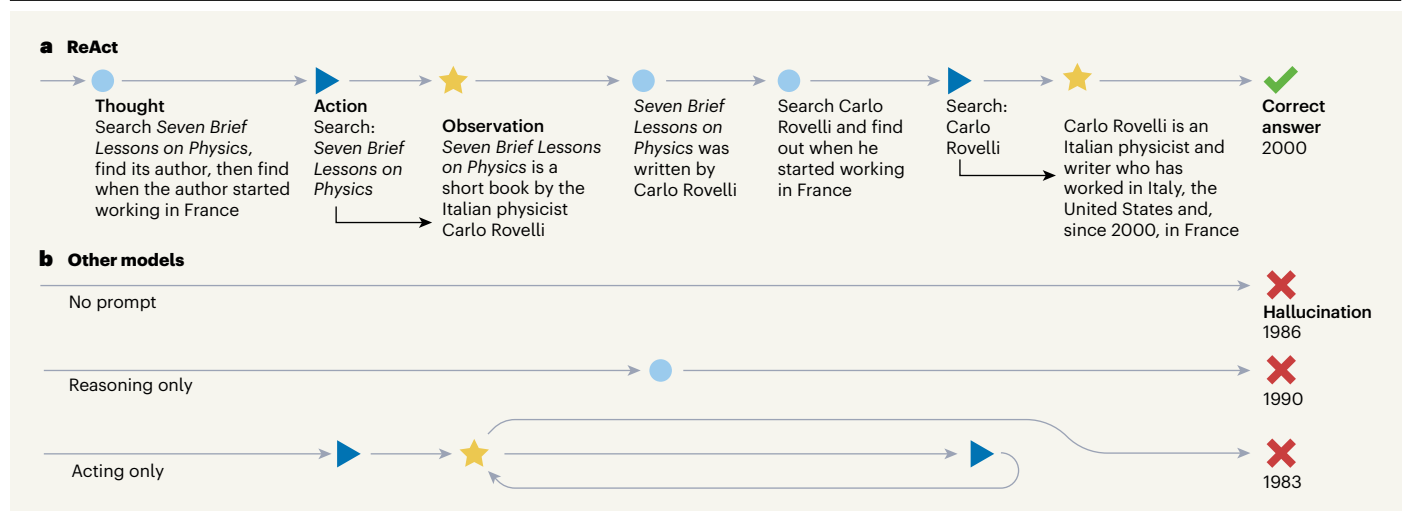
**a ReAct**

**Thought**
Search *Seven Brief Lessons on Physics*, find its author, then find when the author started working in France

**Action**
Search: *Seven Brief Lessons on Physics*

**Observation**
*Seven Brief Lessons on Physics* is a short book by the Italian physicist Carlo Rovelli

*Seven Brief Lessons on Physics* was written by Carlo Rovelli

Search Carlo Rovelli and find out when he started working in France

Search: Carlo Rovelli

Carlo Rovelli is an Italian physicist and writer who has worked in Italy, the United States and, since 2000, in France

**Correct answer**
2000

**b Other models**

No prompt

**Hallucination**
1986

Reasoning only

1990

Acting only

1983